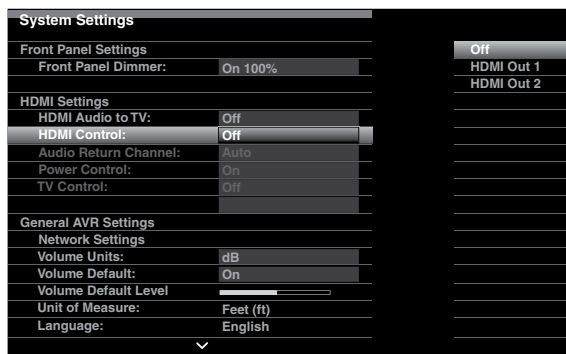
System Settings

Front Panel Settings
Front Panel Dimmer: On 100%

HDMI Settings
HDMI Audio to TV: Off
HDMI Control: Off
Audio Return Channel: Auto
Power Control: On
TV Control: Off

General AVR Settings
Network Settings
Volume Units: dB
Volume Default: On
Volume Default Level
Unit of Measure: Feet (ft)
Language: English

Off
HDMI Out 1
HDMI Out 2